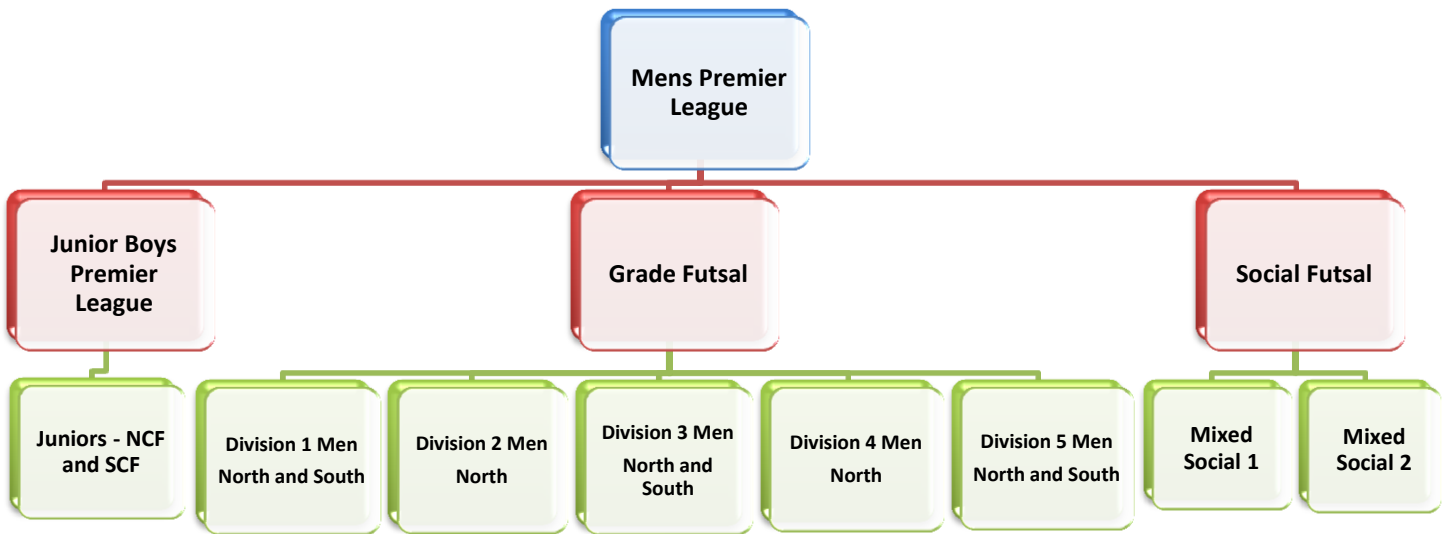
Mens Premier League

Junior Boys Premier League

Grade Futsal

Social Futsal

Juniors - NCF and SCF

Division 1 Men North and South

Division 2 Men North

Division 3 Men North and South

Division 4 Men North

Division 5 Men North and South

Mixed Social 1

Mixed Social 2